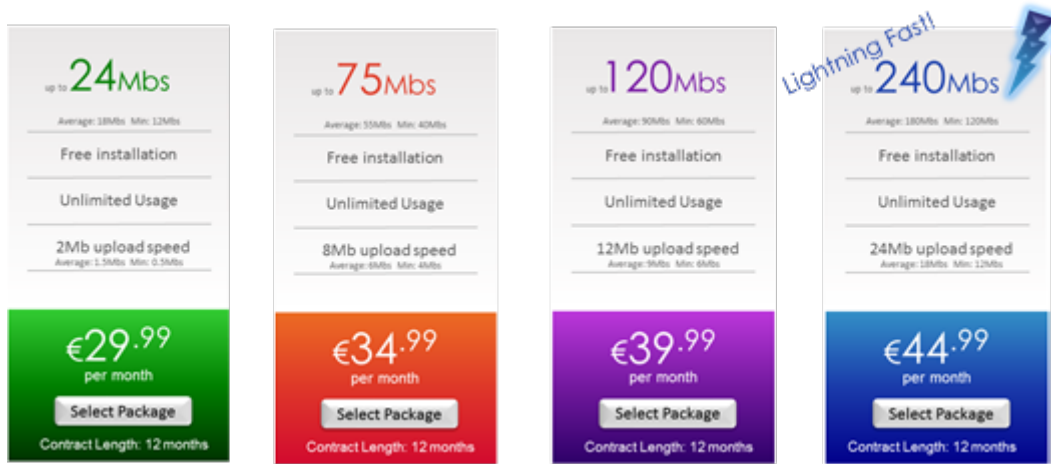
up to 24Mbs
Average: 18Mbs Min: 12Mbs
Free installation
Unlimited Usage
2Mb upload speed
Average: 1.5Mbs Min: 0.5Mbs
€29.99
per month
Select Package
Contract Length: 12 months

up to 75Mbs
Average: 55Mbs Min: 40Mbs
Free installation
Unlimited Usage
8Mb upload speed
Average: 6Mbs Min: 4Mbs
€34.99
per month
Select Package
Contract Length: 12 months

up to 120Mbs
Average: 90Mbs Min: 60Mbs
Free installation
Unlimited Usage
12Mb upload speed
Average: 9Mbs Min: 6Mbs
€39.99
per month
Select Package
Contract Length: 12 months

Lightning Fast!
up to 240Mbs
Average: 180Mbs Min: 120Mbs
Free installation
Unlimited Usage
24Mb upload speed
Average: 18Mbs Min: 12Mbs
€44.99
per month
Select Package
Contract Length: 12 months